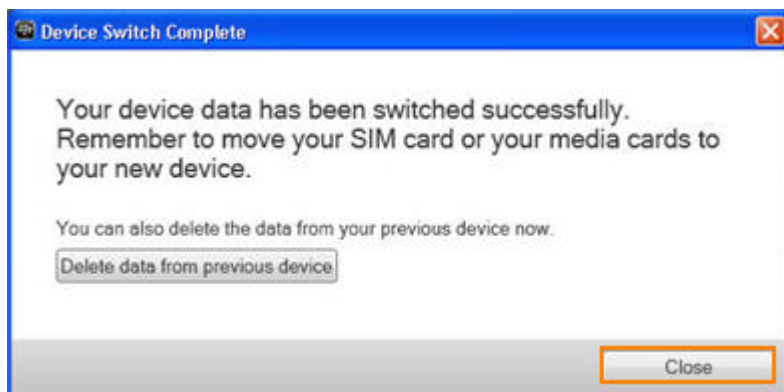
Device Switch Complete

Your device data has been switched successfully. Remember to move your SIM card or your media cards to your new device.

You can also delete the data from your previous device now.

Delete data from previous device

Close